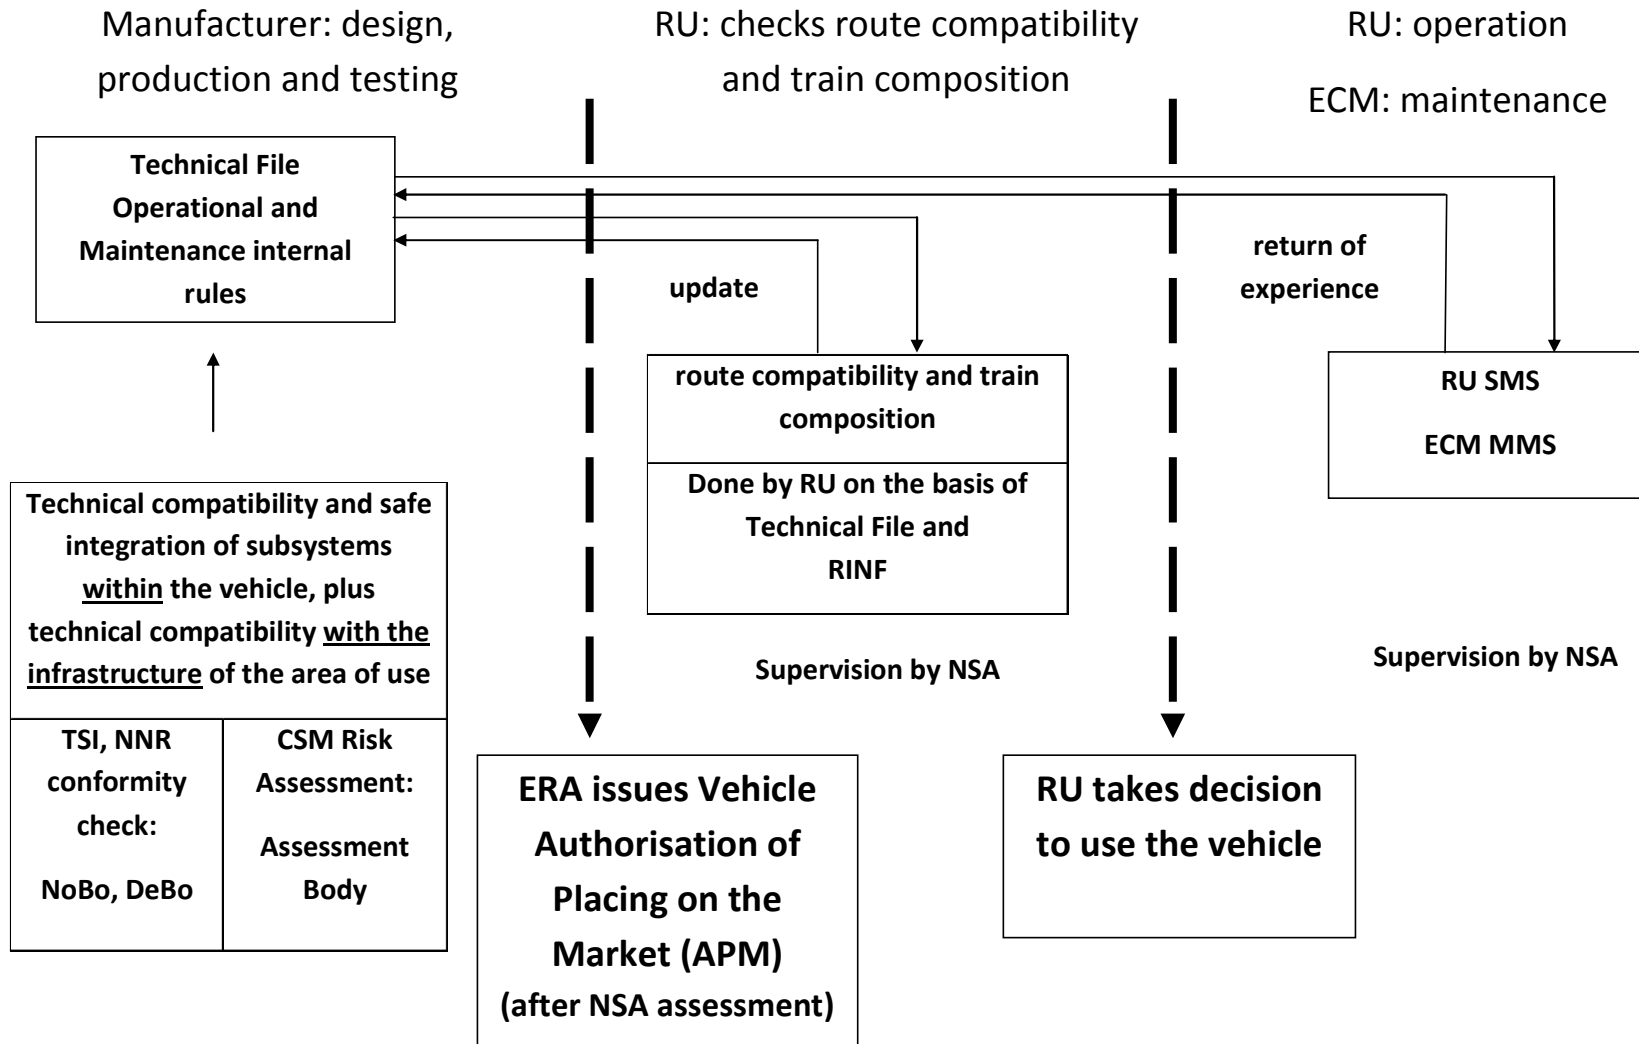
Manufacturer: design, production and testing

RU: checks route compatibility and train composition

RU: operation

ECM: maintenance

Technical File
Operational and Maintenance internal rules

update

return of experience

route compatibility and train composition

Done by RU on the basis of Technical File and RINF

RU SMS

ECM MMS

Technical compatibility and safe integration of subsystems within the vehicle, plus technical compatibility with the infrastructure of the area of use

| TSI, NNR conformity check: NoBo, DeBo | CSM Risk Assessment: Assessment Body |
|---|---|

Supervision by NSA

Supervision by NSA

ERA issues Vehicle Authorisation of Placing on the Market (APM)
(after NSA assessment)

RU takes decision to use the vehicle